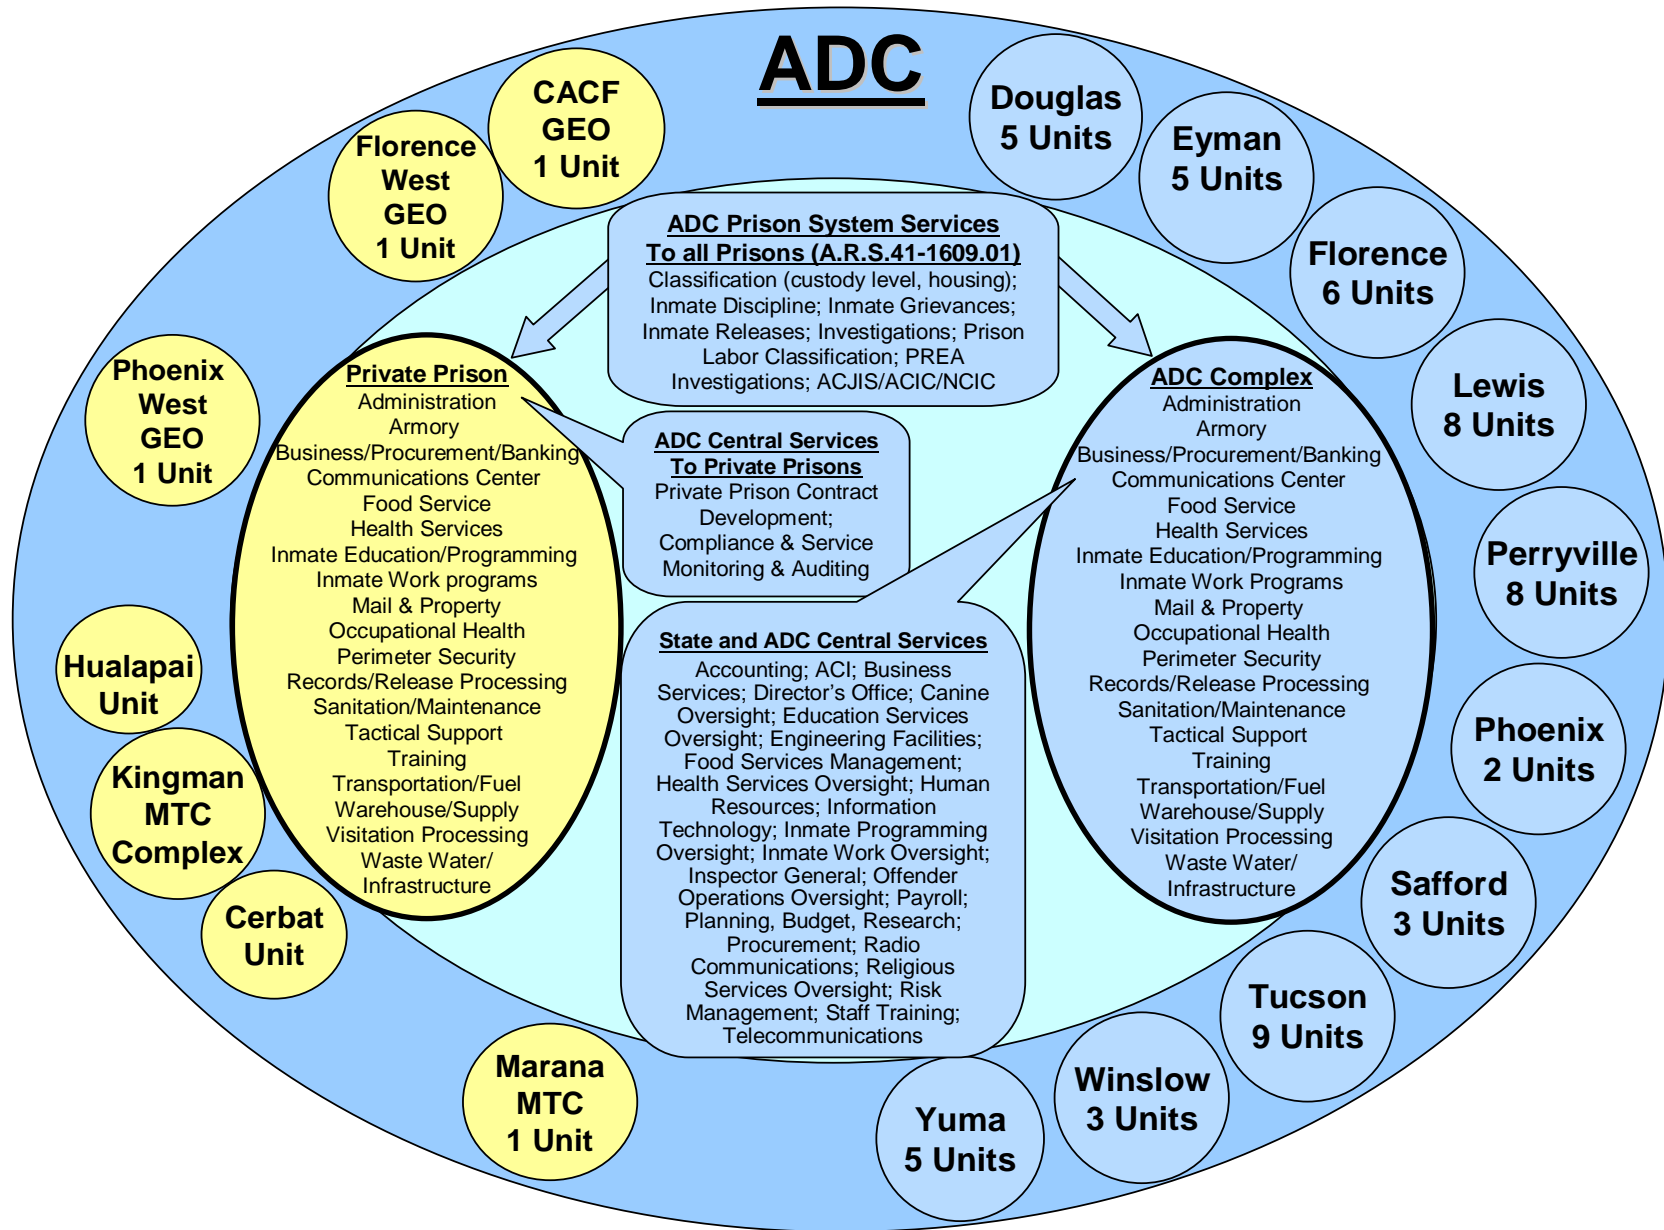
ADC

CACF GEO 1 Unit

Florence West GEO 1 Unit

Phoenix West GEO 1 Unit

Hualapai Unit

Kingman MTC Complex

Cerbat Unit

Marana MTC 1 Unit

Douglas 5 Units

Eyman 5 Units

Florence 6 Units

Lewis 8 Units

Perryville 8 Units

Phoenix 2 Units

Safford 3 Units

Tucson 9 Units

Winslow 3 Units

Yuma 5 Units

ADC Prison System Services To all Prisons (A.R.S.41-1609.01)
Classification (custody level, housing); Inmate Discipline; Inmate Grievances; Inmate Releases; Investigations; Prison Labor Classification; PREA Investigations; ACJIS/ACIC/NCIC

Private Prison
Administration
Armory
Business/Procurement/Banking
Communications Center
Food Service
Health Services
Inmate Education/Programming
Inmate Work programs
Mail & Property
Occupational Health
Perimeter Security
Records/Release Processing
Sanitation/Maintenance
Tactical Support
Training
Transportation/Fuel
Warehouse/Supply
Visitation Processing
Waste Water/ Infrastructure

ADC Central Services To Private Prisons
Private Prison Contract Development; Compliance & Service Monitoring & Auditing

State and ADC Central Services
Accounting; ACI; Business Services; Director's Office; Canine Oversight; Education Services Oversight; Engineering Facilities; Food Services Management; Health Services Oversight; Human Resources; Information Technology; Inmate Programming Oversight; Inmate Work Oversight; Inspector General; Offender Operations Oversight; Payroll; Planning, Budget, Research; Procurement; Radio Communications; Religious Services Oversight; Risk Management; Staff Training; Telecommunications

ADC Complex
Administration
Armory
Business/Procurement/Banking
Communications Center
Food Service
Health Services
Inmate Education/Programming
Inmate Work Programs
Mail & Property
Occupational Health
Perimeter Security
Records/Release Processing
Sanitation/Maintenance
Tactical Support
Training
Transportation/Fuel
Warehouse/Supply
Visitation Processing
Waste Water/ Infrastructure